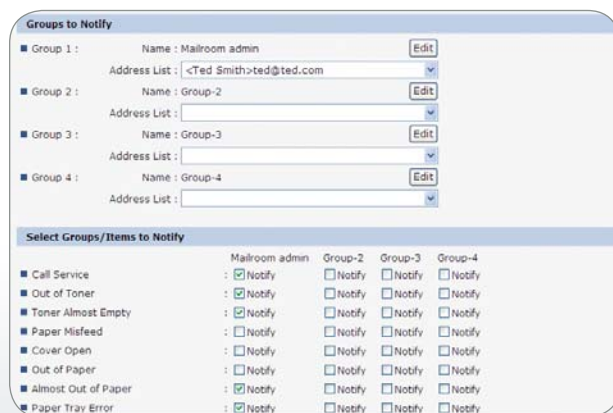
Groups to Notify

Group 1 : Name : Mailroom admin Edit
Address List : <Ted Smith>ted@ted.com

Group 2 : Name : Group-2 Edit
Address List :

Group 3 : Name : Group-3 Edit
Address List :

Group 4 : Name : Group-4 Edit
Address List :

Select Groups/Items to Notify

| | Mailroom admin | Group-2 | Group-3 | Group-4 |
|---|---|---|---|---|
| Call Service | : Notify | Notify | Notify | Notify |
| Out of Toner | : Notify | Notify | Notify | Notify |
| Toner Almost Empty | : Notify | Notify | Notify | Notify |
| Paper Misfeed | : Notify | Notify | Notify | Notify |
| Cover Open | : Notify | Notify | Notify | Notify |
| Out of Paper | : Notify | Notify | Notify | Notify |
| Almost Out of Paper | : Notify | Notify | Notify | Notify |
| Paper Tray Error | : Notify | Notify | Notify | Notify |